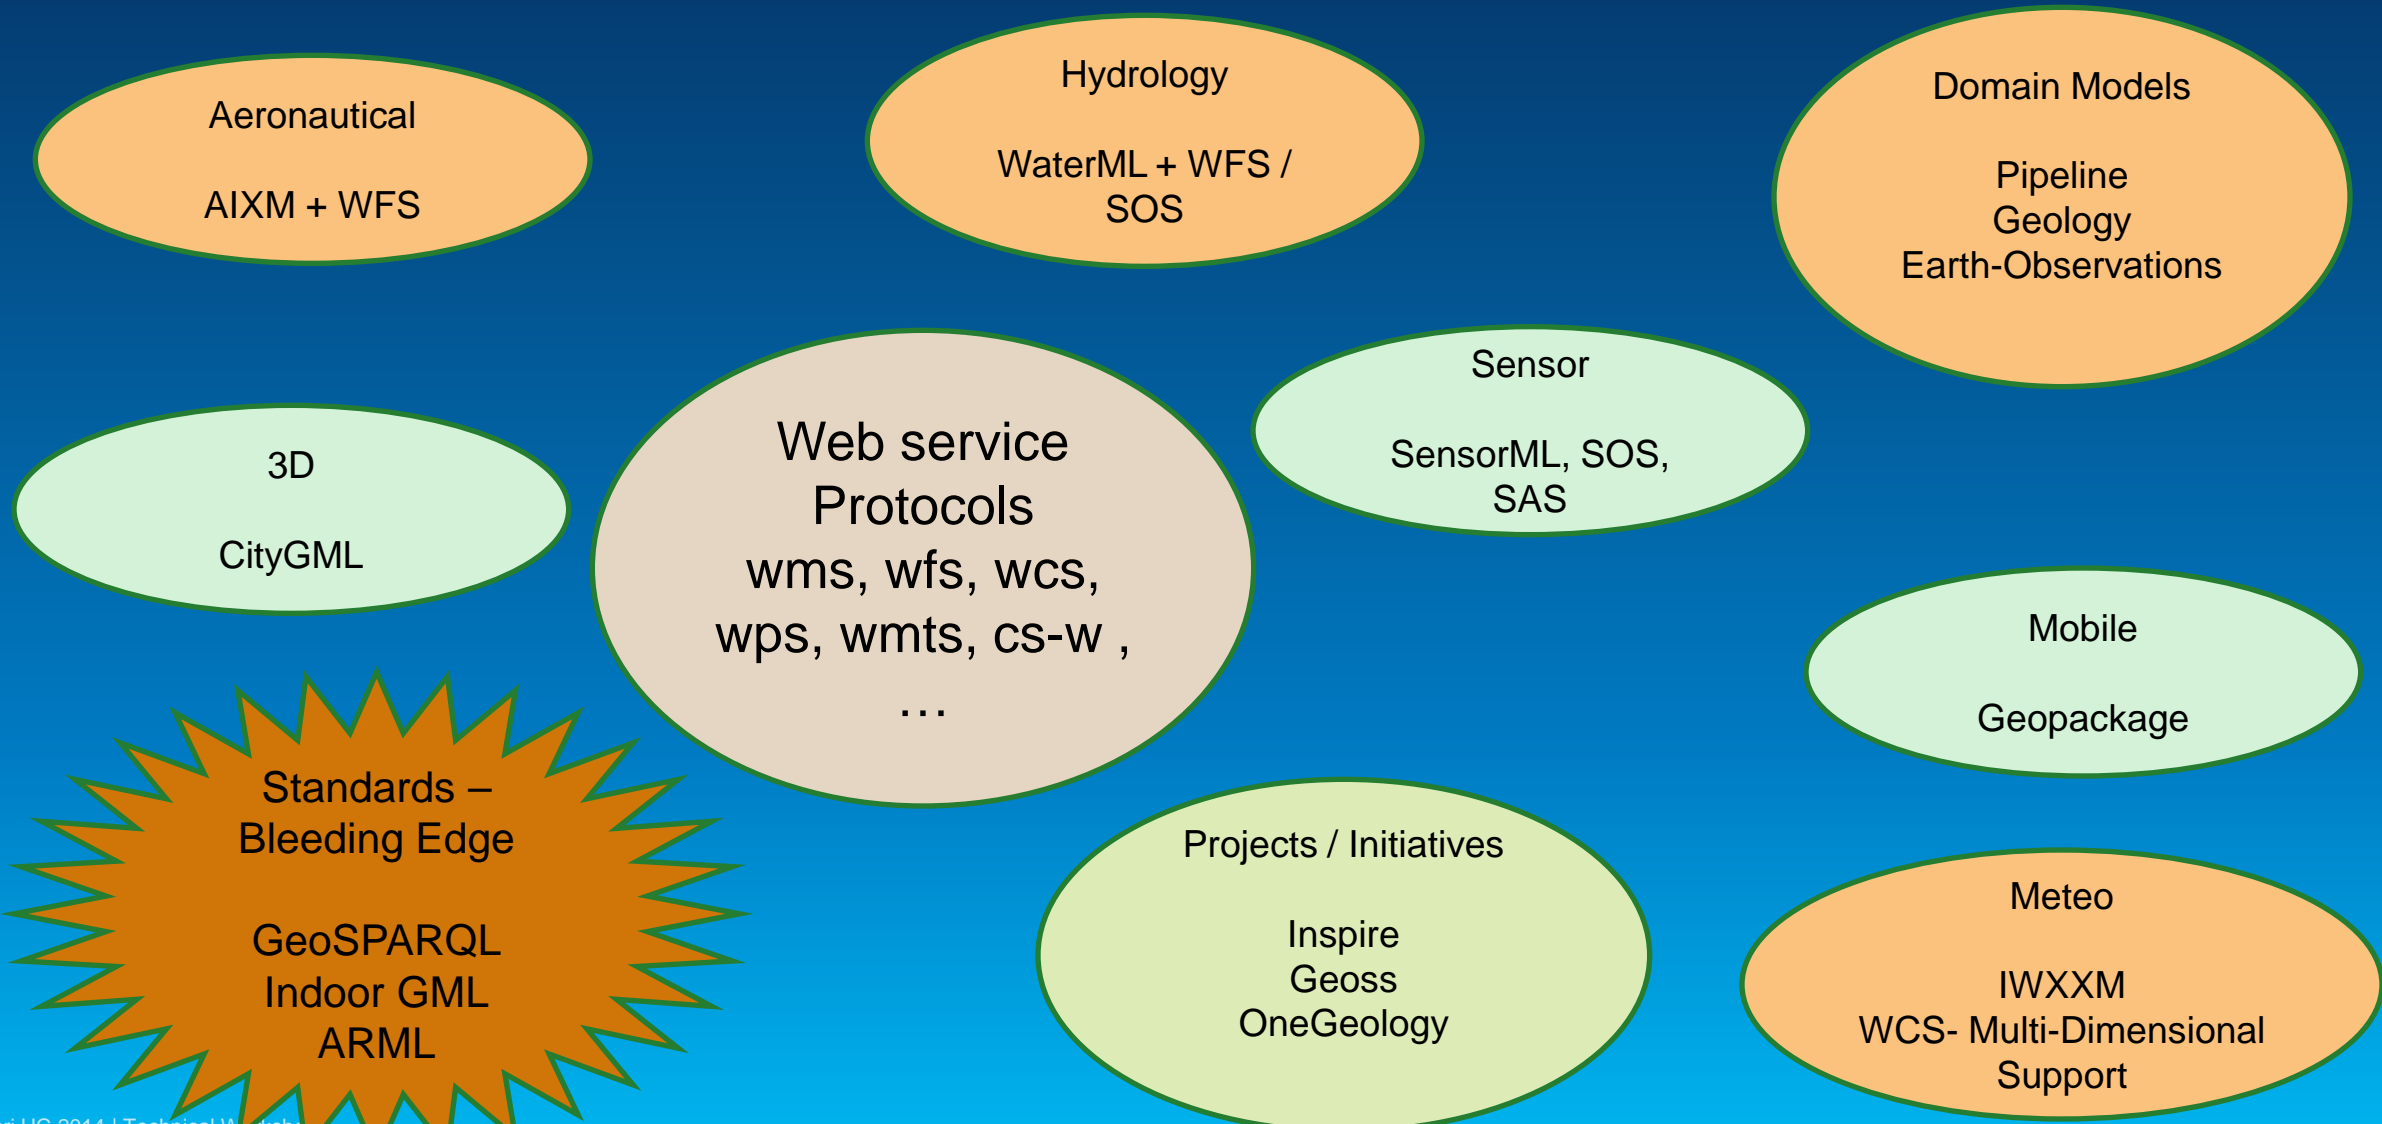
Aeronautical

AIXM + WFS

Hydrology

WaterML + WFS / SOS

Domain Models

Pipeline
Geology
Earth-Observations

3D

CityGML

Web service Protocols
wms, wfs, wcs, wps, wmts, cs-w ,
…

Sensor

SensorML, SOS, SAS

Mobile

Geopackage

Standards – Bleeding Edge

GeoSPARQL
Indoor GML
ARML

Projects / Initiatives

Inspire
Geoss
OneGeology

Meteo

IWXXM
WCS- Multi-Dimensional Support

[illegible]